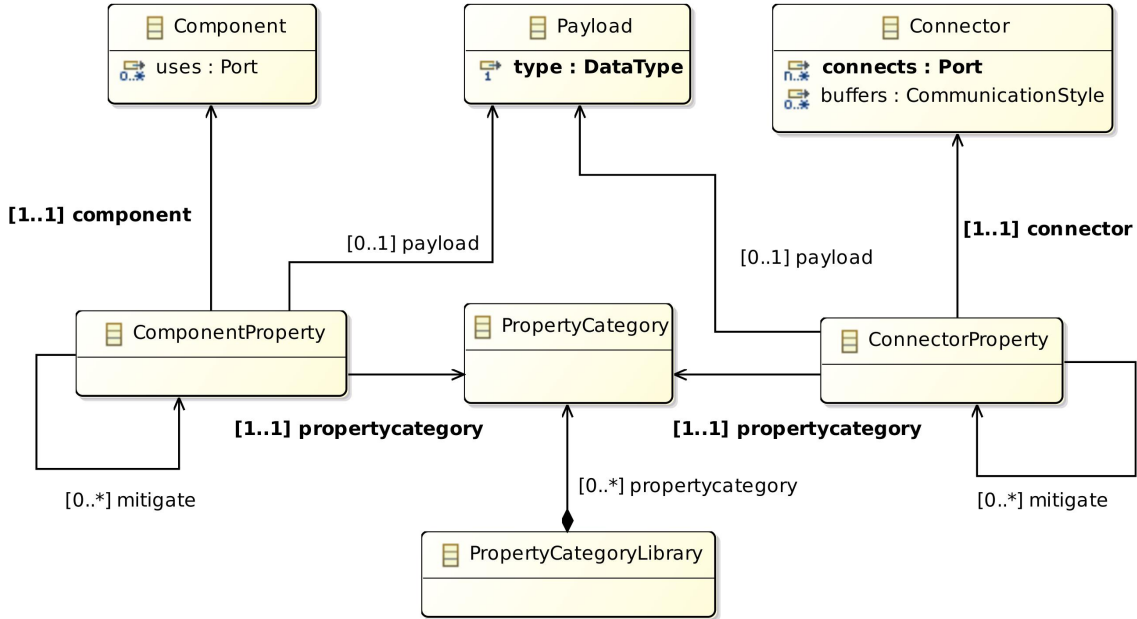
Component
0..* uses : Port

Payload
1 type : DataType

Connector
n..* connects : Port
0..* buffers : CommunicationStyle

[1..1] component

[0..1] payload

[0..1] payload

[1..1] connector

ComponentProperty

PropertyCategory

ConnectorProperty

[1..1] propertycategory

[1..1] propertycategory

[0..*] mitigate

[0..*] propertycategory

[0..*] mitigate

PropertyCategoryLibrary